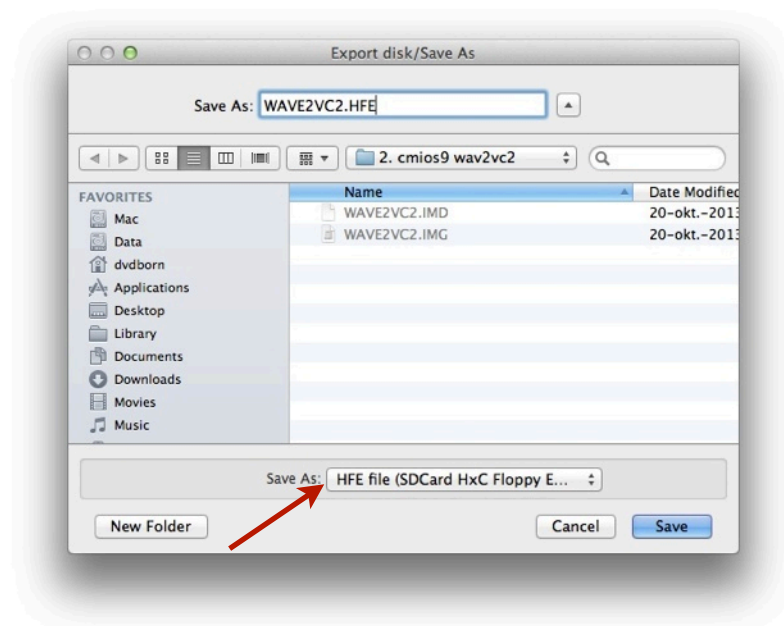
Export disk/Save As

Save As: WAVE2VC2.HFE

2. cmios9 wav2vc2

FAVORITES
Mac
Data
dvdborn
Applications
Desktop
Library
Documents
Downloads
Movies
Music

| Name | Date Modified |
|---|---|
| WAVE2VC2.IMD | 20-okt.-2013 |
| WAVE2VC2.IMG | 20-okt.-2013 |

Save As: HFE file (SDCard HxC Floppy E...

New Folder

Cancel

Save